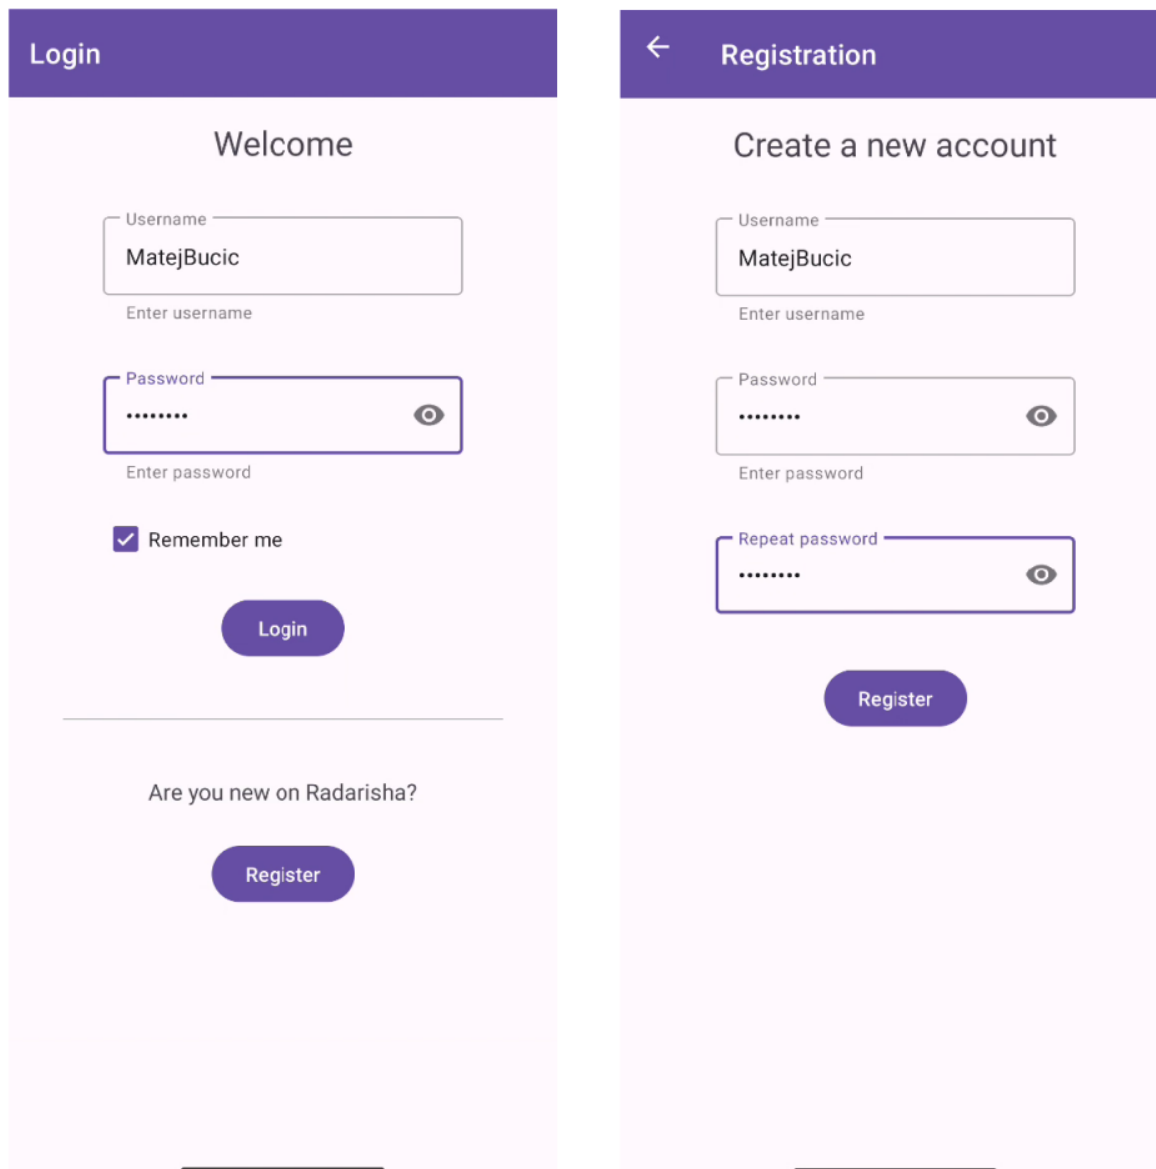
Login

Welcome

Username
MatejBucic
Enter username

Password
••••••••
Enter password

Remember me

Login

Are you new on Radarisha?

Register

Registration

Create a new account

Username
MatejBucic
Enter username

Password
••••••••
Enter password

Repeat password
••••••••

Register